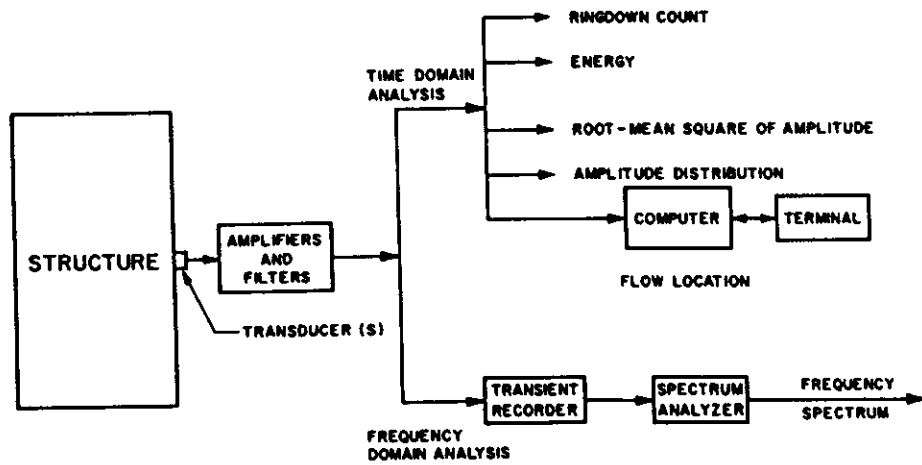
RINGDOWN COUNT

ENERGY

TIME DOMAIN ANALYSIS

ROOT-MEAN SQUARE OF AMPLITUDE

AMPLITUDE DISTRIBUTION

COMPUTER

TERMINAL

STRUCTURE

AMPLIFIERS AND FILTERS

FLOW LOCATION

TRANSDUCER (S)

TRANSIENT RECORDER

SPECTRUM ANALYZER

FREQUENCY SPECTRUM

FREQUENCY DOMAIN ANALYSIS